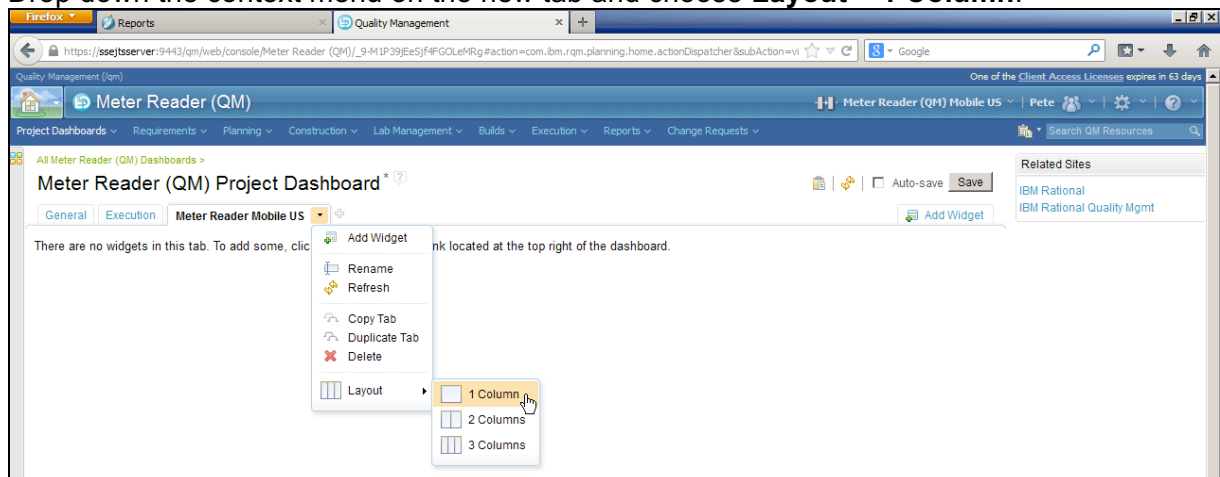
Drop down the context menu on the new tab and choose Layout → 1 Column.

Firefox
Reports
Quality Management
https://ssejtsserver:9443/qm/web/console/Meter Reader (QM)/_9-M1P39jEeSjf4FGOLeMRg#action=com.ibm.rqm.planning.home.actionDispatcher&subAction=vi
Google
Quality Management (/qm)
One of the Client Access Licenses expires in 63 days
Meter Reader (QM)
Meter Reader (QM) Mobile US
Pete
Project Dashboards
Requirements
Planning
Construction
Lab Management
Builds
Execution
Reports
Change Requests
Search QM Resources
All Meter Reader (QM) Dashboards >
Meter Reader (QM) Project Dashboard*
Auto-save
Save
General
Execution
Meter Reader Mobile US
Add Widget
There are no widgets in this tab. To add some, clic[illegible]nk located at the top right of the dashboard.
Add Widget
Rename
Refresh
Copy Tab
Duplicate Tab
Delete
Layout
1 Column
2 Columns
3 Columns
Related Sites
IBM Rational
IBM Rational Quality Mgmt